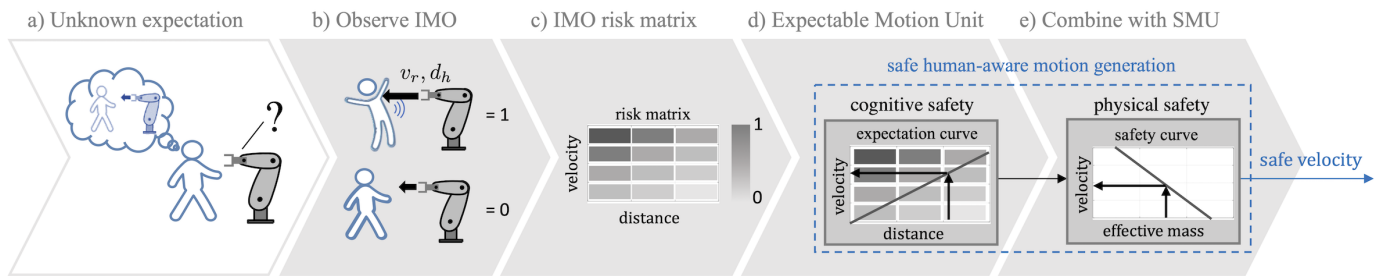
a) Unknown expectation

?

b) Observe IMO

$v_r, d_h$

= 1

= 0

c) IMO risk matrix

risk matrix

velocity

distance

1

0

d) Expectable Motion Unit

e) Combine with SMU

safe human-aware motion generation

cognitive safety

expectation curve

velocity

distance

physical safety

safety curve

velocity

effective mass

safe velocity